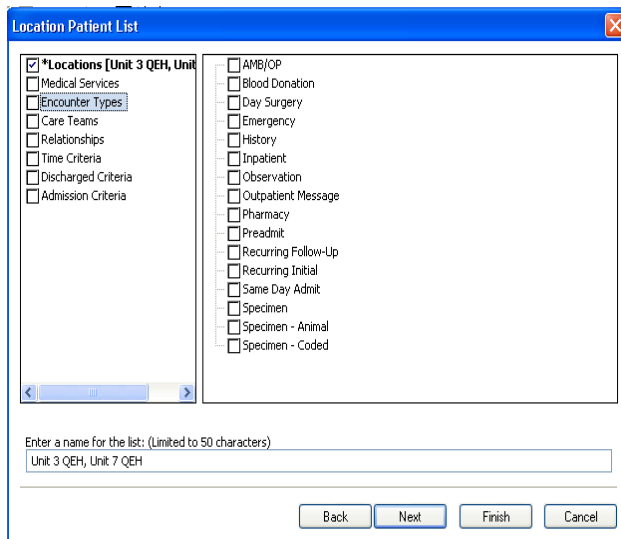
Location Patient List

*Locations [Unit 3 QEH, Unit
Medical Services
Encounter Types
Care Teams
Relationships
Time Criteria
Discharged Criteria
Admission Criteria

AMB/OP
Blood Donation
Day Surgery
Emergency
History
Inpatient
Observation
Outpatient Message
Pharmacy
Preadmit
Recurring Follow-Up
Recurring Initial
Same Day Admit
Specimen
Specimen - Animal
Specimen - Coded

Enter a name for the list: (Limited to 50 characters)
Unit 3 QEH, Unit 7 QEH

Back
Next
Finish
Cancel